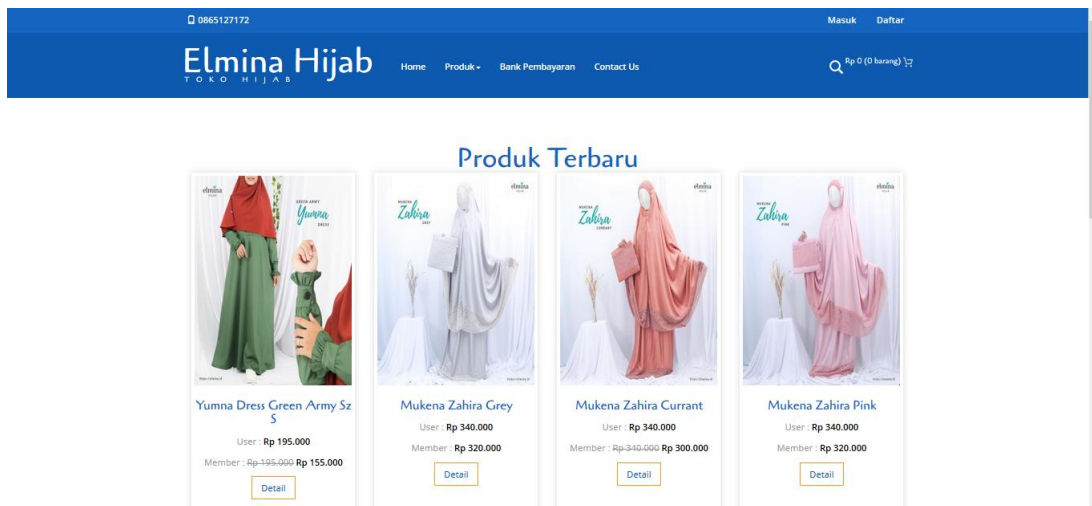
0865127172

Masuk Daftar

Elmina Hijab
TOKO HIJAB

Home Produk Bank Pembayaran Contact Us

Rp 0 (0 barang)

Produk Terbaru

elmina
GREEN ARMY
Yumna
DRESS

Yumna Dress Green Army Sz S

User : Rp 195.000

Member : ~~Rp 195.000~~ Rp 155.000

Detail

MUKENA
Zahira
GREY
elmina

Mukena Zahira Grey

User : Rp 340.000

Member : Rp 320.000

Detail

MUKENA
Zahira
CURRANT
elmina

Mukena Zahira Currant

User : Rp 340.000

Member : ~~Rp 340.000~~ Rp 300.000

Detail

MUKENA
Zahira
PINK
elmina

Mukena Zahira Pink

User : Rp 340.000

Member : Rp 320.000

Detail